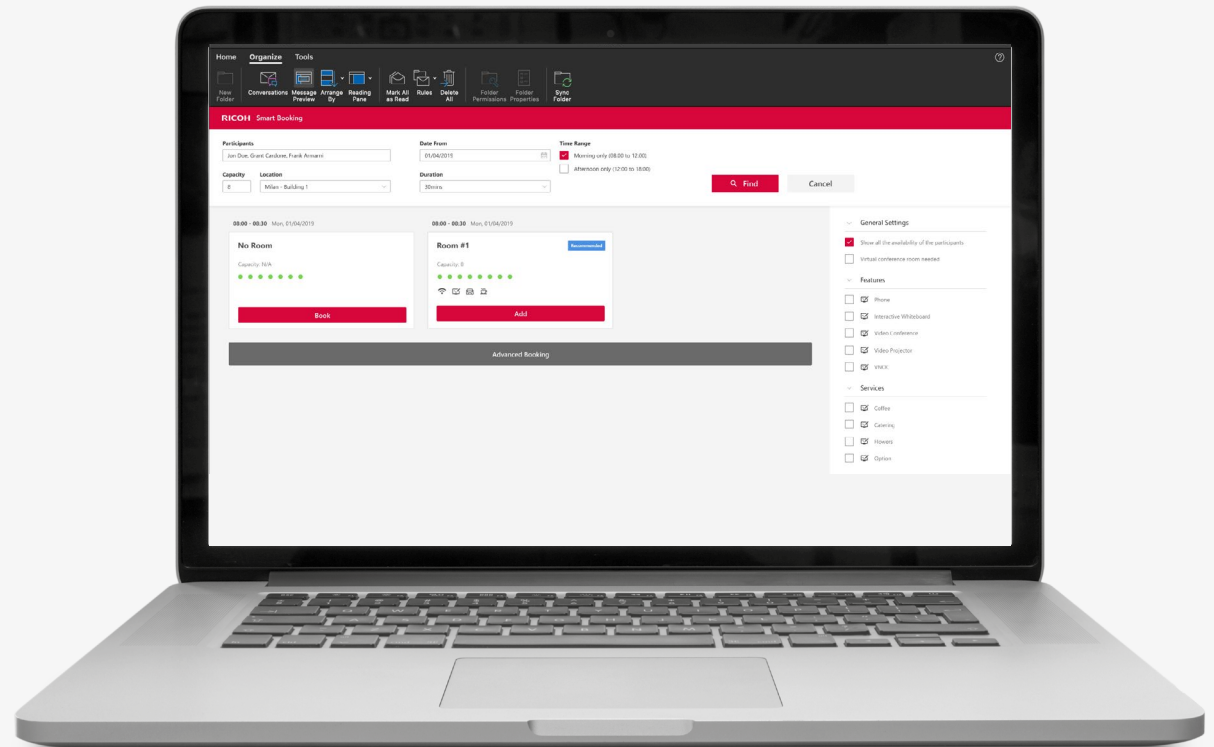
Home Organize Tools

New Folder Conversations Message Preview Arrange By Reading Pane Mark All as Read Rules Delete All Folder Permissions Folder Properties Sync Folder

RICOH Smart Booking

Participants
Jon Doe, Grant Cardoret, Frank Armani

Date From
01/04/2019

Time Range
Morning only (08:00 to 12:00)
Afternoon only (12:00 to 18:00)

Capacity
8

Location
Milan - Building 1

Duration
30mins

Find
Cancel

08:00 - 08:30 Mon, 01/04/2019
No Room
Capacity: N/A
Book

08:00 - 08:30 Mon, 01/04/2019
Room #1
Recommended
Capacity: 8
Add

Advanced Booking

General Settings
Show all the availability of the participants
Virtual conference room needed

Features
Phone
Interactive Whiteboard
Video Conference
Video Projector
VNCX

Services
Coffee
Catering
Flowers
Option